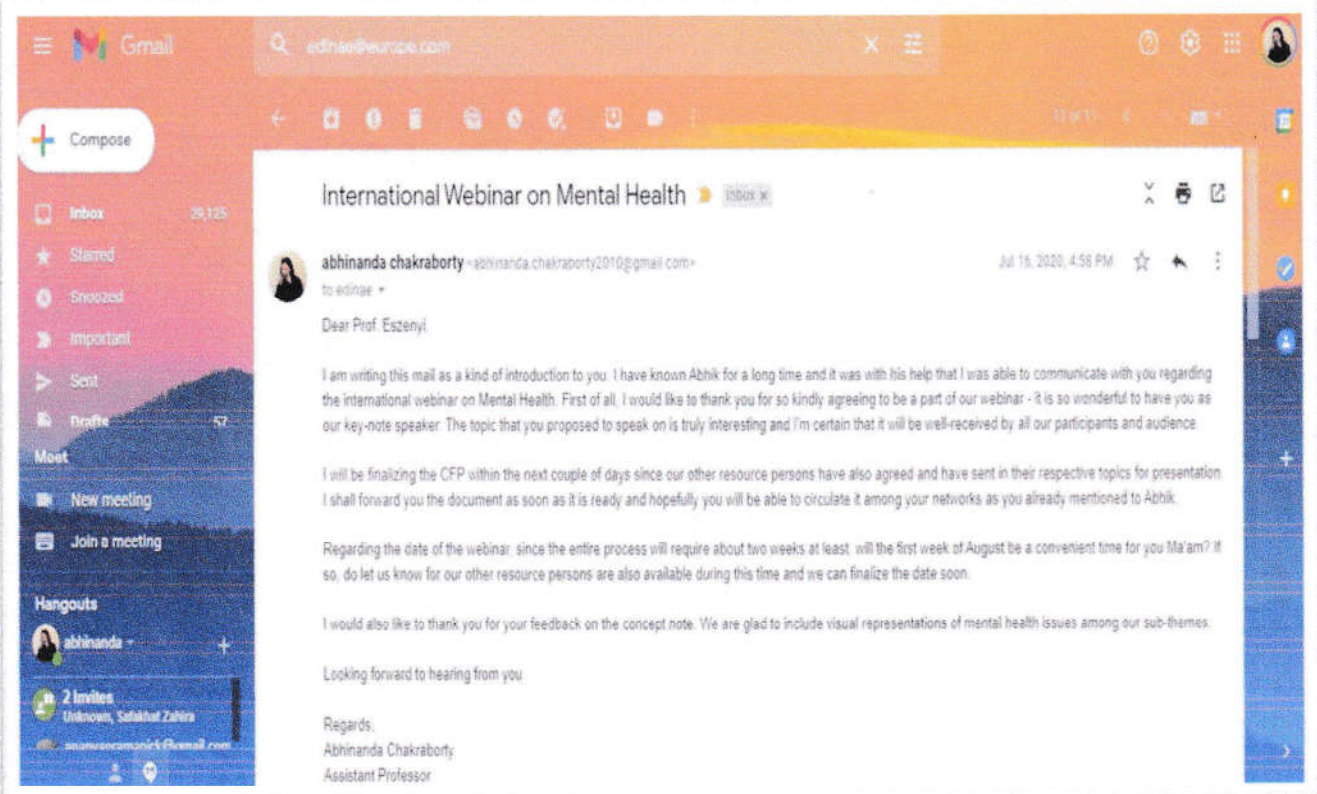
Gmail

ednae@europe.com

Compose

Inbox 29,125

Starred

Snoozed

Important

Sent

Drafts 57

Meet

New meeting

Join a meeting

Hangouts

abhinanda

2 Invites
Unknown, Safakhat Zahira

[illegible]@gmail.com

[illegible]

International Webinar on Mental Health Inbox ×

abhinanda chakraborty <abhinanda.chakraborty2010@gmail.com>
to ednae

Jul 16, 2020, 4:58 PM

Dear Prof. Eszenyi,

I am writing this mail as a kind of introduction to you. I have known Abhik for a long time and it was with his help that I was able to communicate with you regarding the international webinar on Mental Health. First of all, I would like to thank you for so kindly agreeing to be a part of our webinar - it is so wonderful to have you as our key-note speaker. The topic that you proposed to speak on is truly interesting and I'm certain that it will be well-received by all our participants and audience.

I will be finalizing the CFP within the next couple of days since our other resource persons have also agreed and have sent in their respective topics for presentation. I shall forward you the document as soon as it is ready and hopefully you will be able to circulate it among your networks as you already mentioned to Abhik.

Regarding the date of the webinar, since the entire process will require about two weeks at least, will the first week of August be a convenient time for you Ma'am? If so, do let us know for our other resource persons are also available during this time and we can finalize the date soon.

I would also like to thank you for your feedback on the concept note. We are glad to include visual representations of mental health issues among our sub-themes.

Looking forward to hearing from you.

Regards,
Abhinanda Chakraborty
Assistant Professor